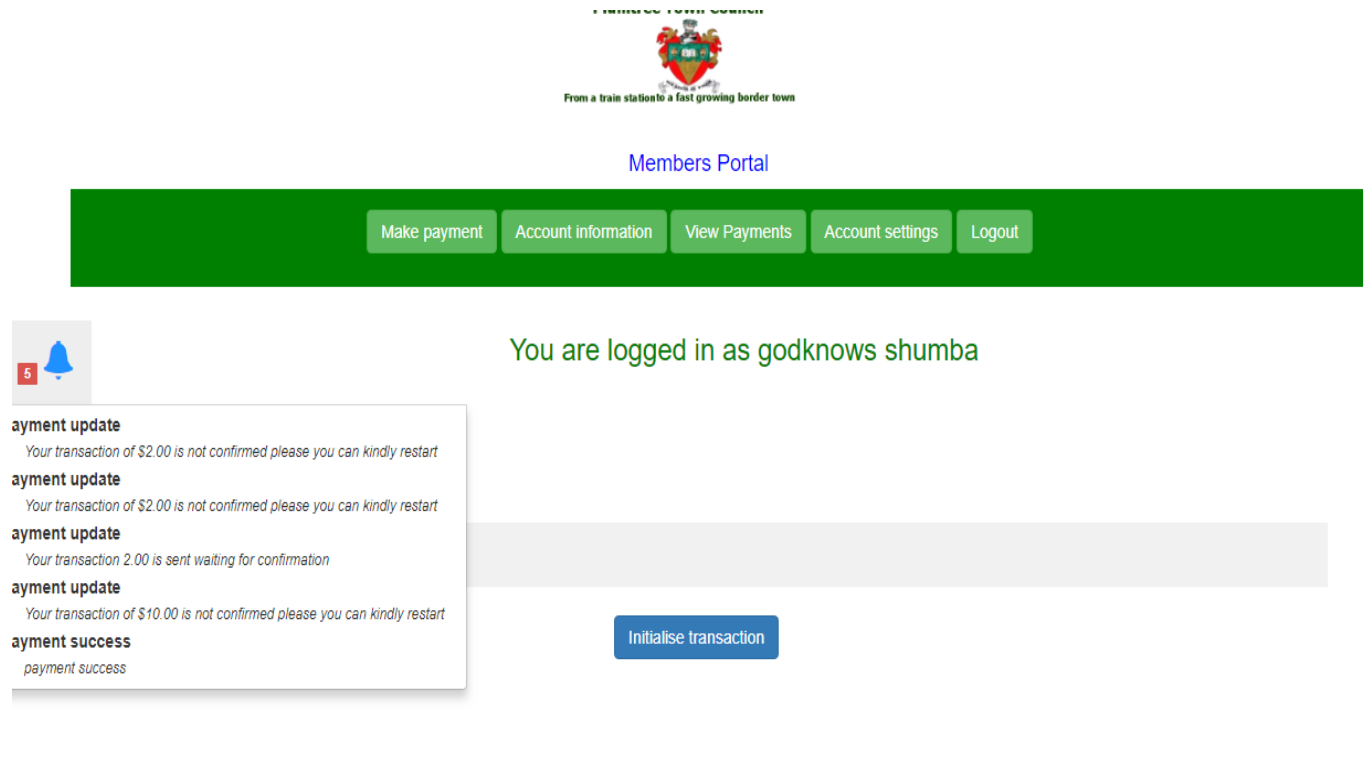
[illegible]

From a train stationto a fast growing border town

Members Portal

Make payment | Account information | View Payments | Account settings | Logout

5

You are logged in as godknows shumba

ayment update
Your transaction of $2.00 is not confirmed please you can kindly restart

ayment update
Your transaction of $2.00 is not confirmed please you can kindly restart

ayment update
Your transaction 2.00 is sent waiting for confirmation

ayment update
Your transaction of $10.00 is not confirmed please you can kindly restart

ayment success
payment success

Initialise transaction